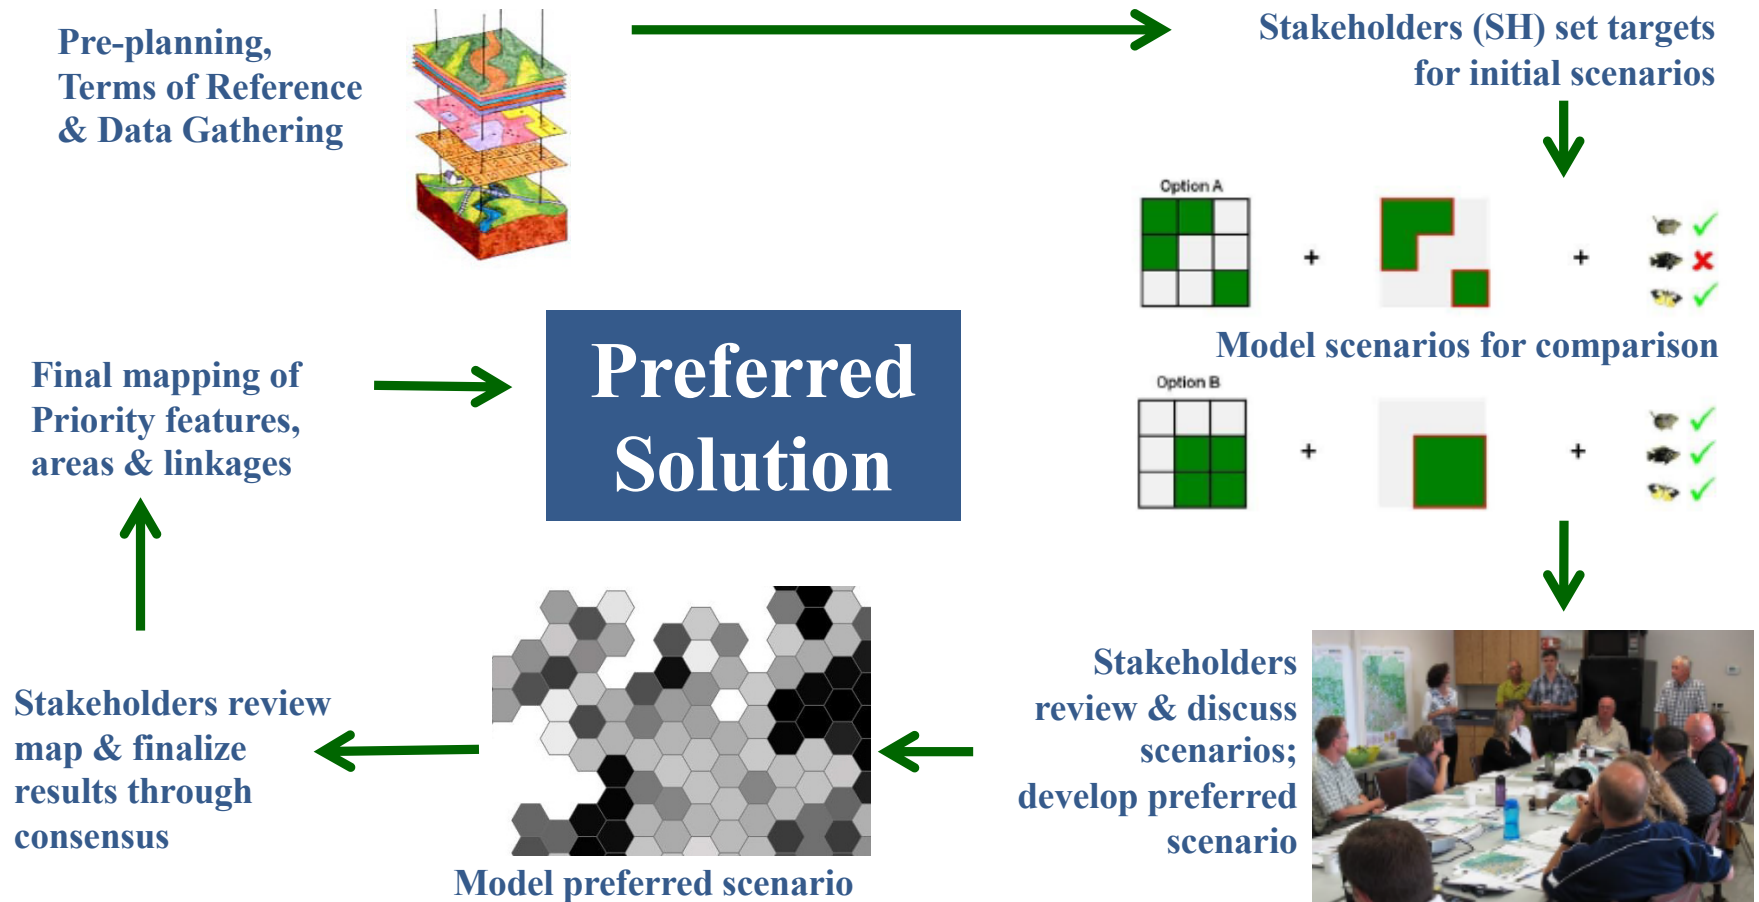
Pre-planning, Terms of Reference & Data Gathering

Stakeholders (SH) set targets for initial scenarios

Option A

+

+

Model scenarios for comparison

Option B

+

+

Final mapping of Priority features, areas & linkages

Preferred Solution

Stakeholders review & discuss scenarios; develop preferred scenario

Stakeholders review map & finalize results through consensus

Model preferred scenario